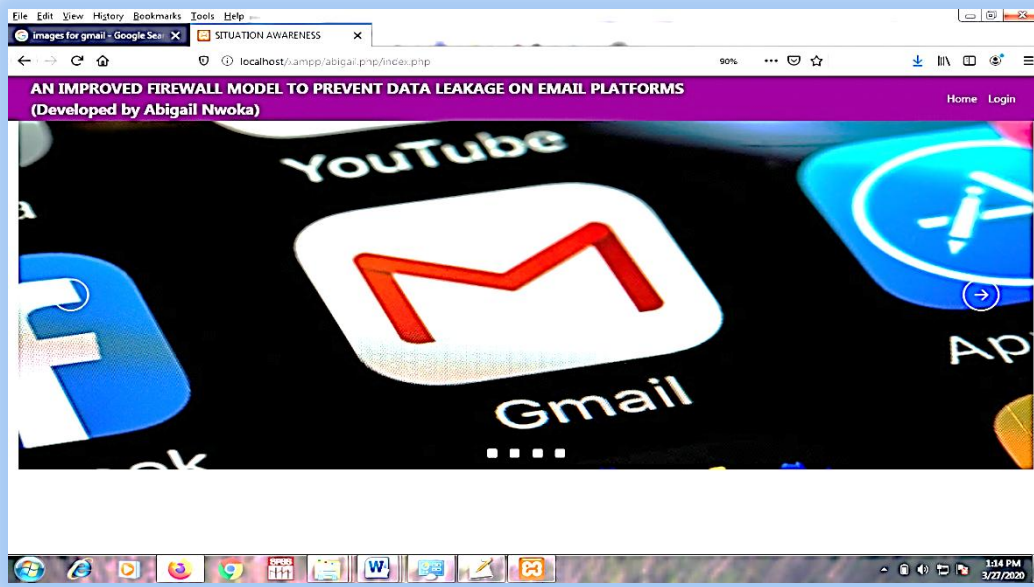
File Edit View History Bookmarks Tools Help

images for gmail - Google Sear ×
SITUATION AWARENESS ×

localhost/xampp/abigail.php/index.php
90%

AN IMPROVED FIREWALL MODEL TO PREVENT DATA LEAKAGE ON EMAIL PLATFORMS
(Developed by Abigail Nwoka)

Home Login

YouTube
Gmail
Ap

1:14 PM
3/27/2020